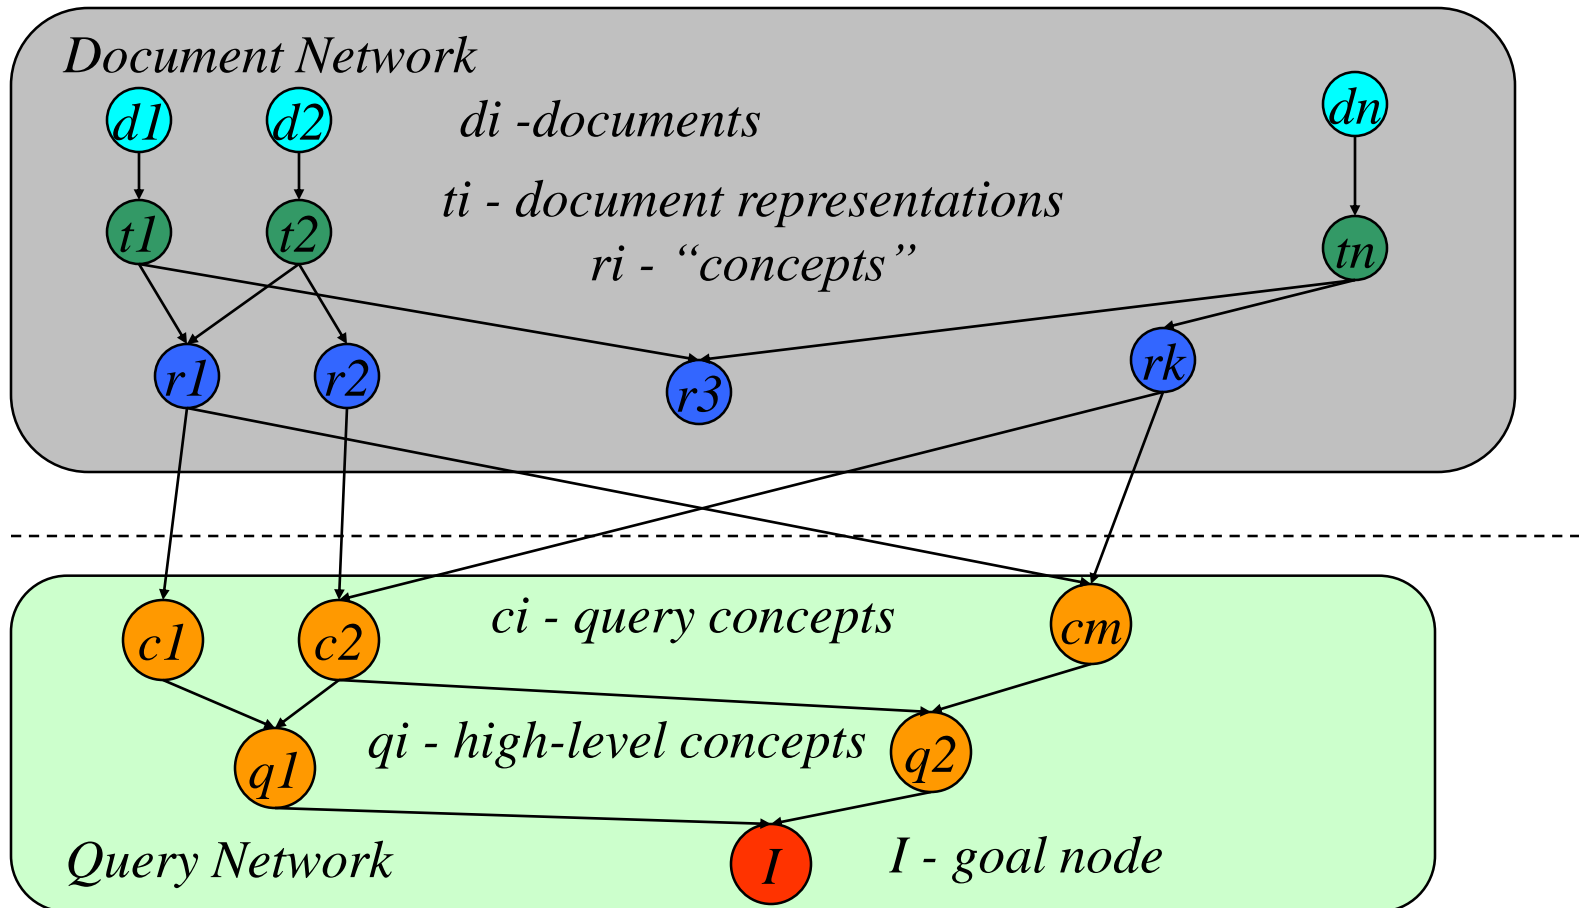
Document Network

d1 d2 di -documents dn

t1 t2 ti - document representations tn

ri - “concepts”

r1 r2 r3 rk

c1 c2 ci - query concepts cm

q1 qi - high-level concepts q2

Query Network I I - goal node